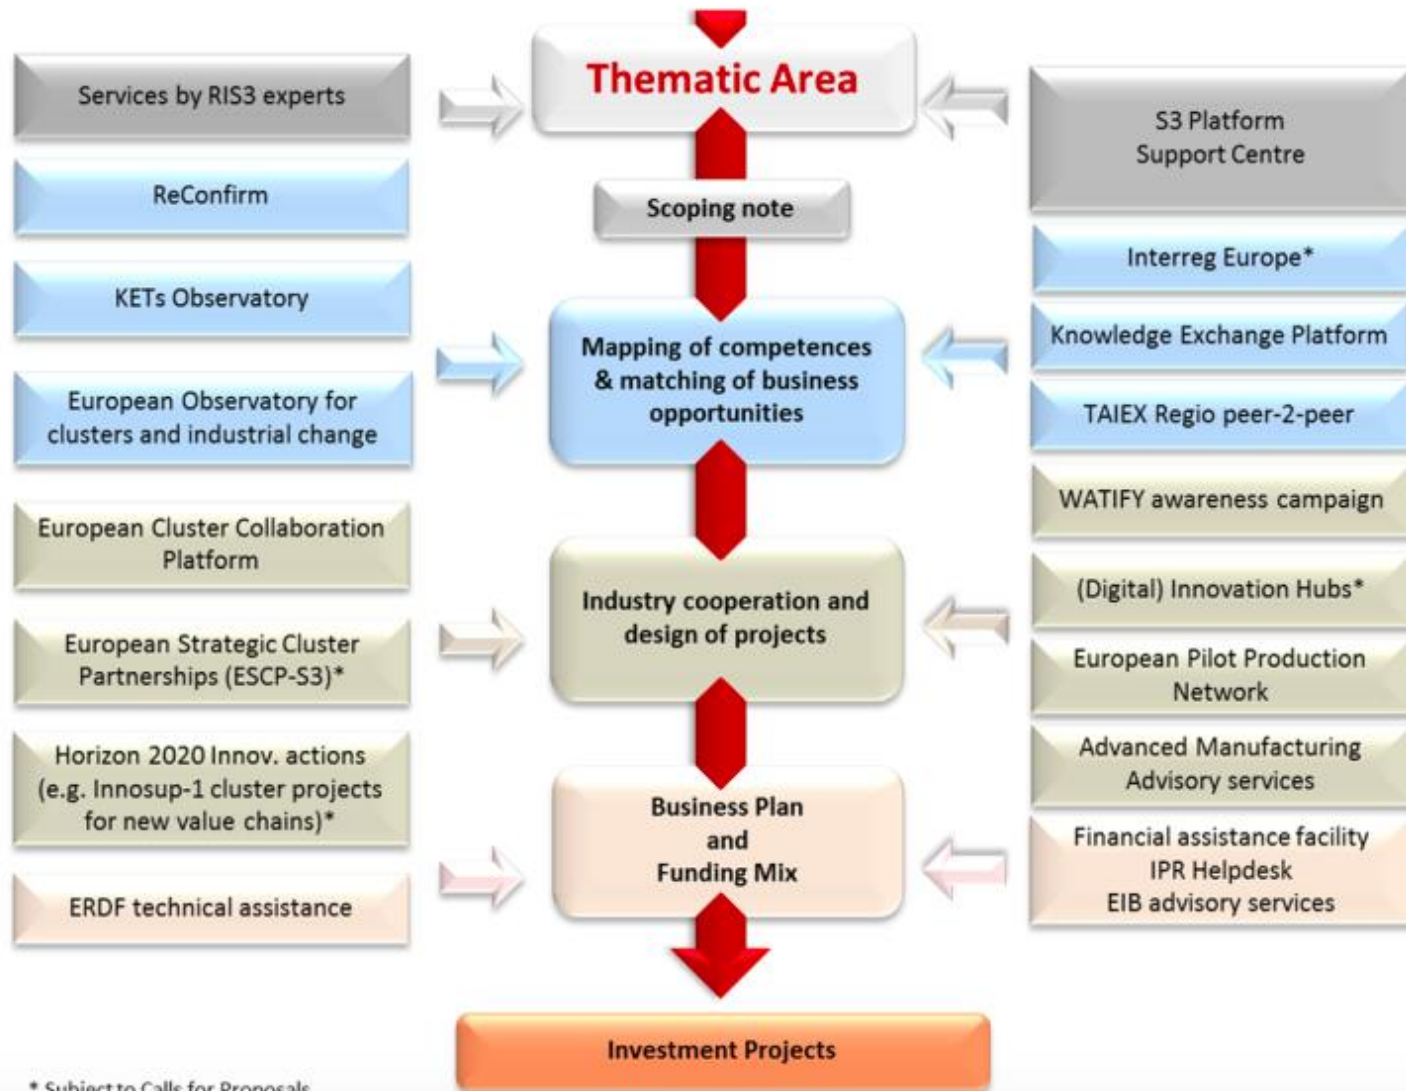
Services by RIS3 experts

Thematic Area

S3 Platform Support Centre

ReConfirm

Scoping note

Interreg Europe*

KETs Observatory

Mapping of competences & matching of business opportunities

Knowledge Exchange Platform

European Observatory for clusters and industrial change

TAIEX Regio peer-2-peer

WATIFY awareness campaign

European Cluster Collaboration Platform

Industry cooperation and design of projects

(Digital) Innovation Hubs*

European Strategic Cluster Partnerships (ESCP-S3)*

European Pilot Production Network

Horizon 2020 Innov. actions (e.g. Innosup-1 cluster projects for new value chains)*

Advanced Manufacturing Advisory services

Business Plan and Funding Mix

Financial assistance facility
IPR Helpdesk
EIB advisory services

ERDF technical assistance

Investment Projects

* Subject to Calls for Proposals